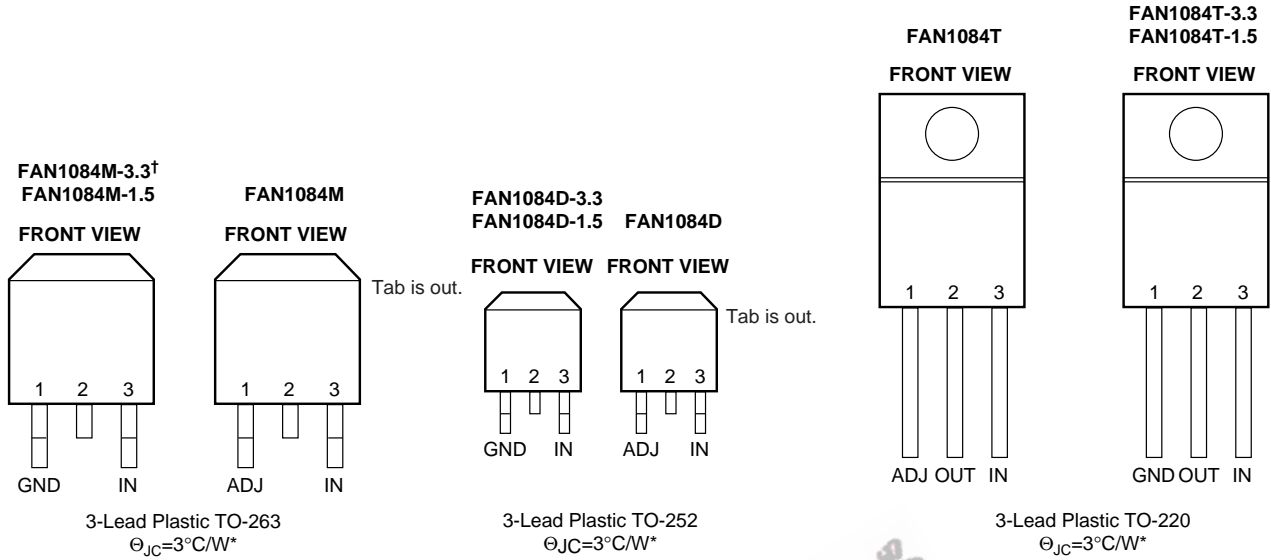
FAN1084M-3.3†
FAN1084M-1.5

FRONT VIEW

1 2 3

GND IN

FAN1084M

FRONT VIEW

Tab is out.

1 2 3

ADJ IN

3-Lead Plastic TO-263
$\Theta_{JC}$=3°C/W*

FAN1084D-3.3
FAN1084D-1.5

FRONT VIEW

1 2 3

GND IN

FAN1084D

FRONT VIEW

Tab is out.

1 2 3

ADJ IN

3-Lead Plastic TO-252
$\Theta_{JC}$=3°C/W*

FAN1084T

FRONT VIEW

1 2 3

ADJ OUT IN

FAN1084T-3.3
FAN1084T-1.5

FRONT VIEW

1 2 3

GND OUT IN

3-Lead Plastic TO-220
$\Theta_{JC}$=3°C/W*